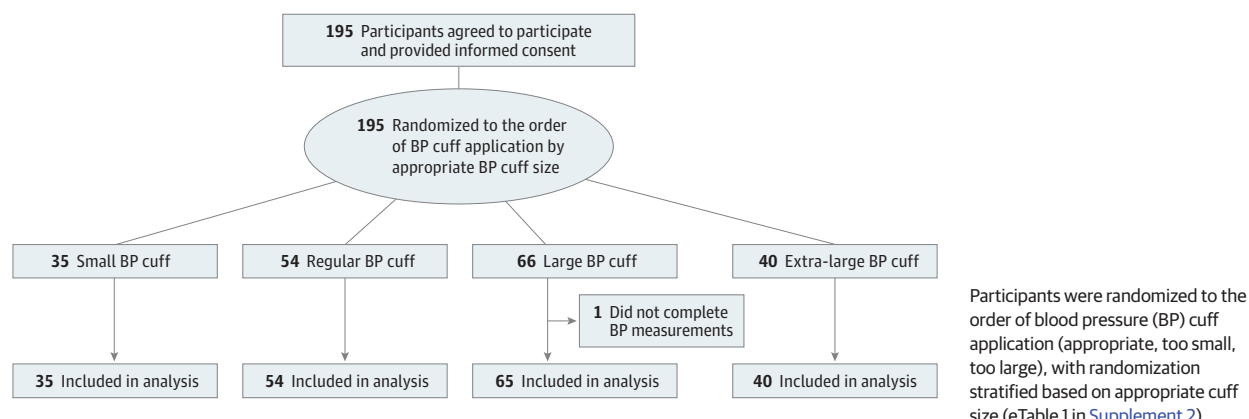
**195** Participants agreed to participate and provided informed consent

**195** Randomized to the order of BP cuff application by appropriate BP cuff size

**35** Small BP cuff

**54** Regular BP cuff

**66** Large BP cuff

**40** Extra-large BP cuff

**1** Did not complete BP measurements

**35** Included in analysis

**54** Included in analysis

**65** Included in analysis

**40** Included in analysis

Participants were randomized to the order of blood pressure (BP) cuff application (appropriate, too small, too large), with randomization stratified based on appropriate cuff size (eTable 1 in Supplement 2).